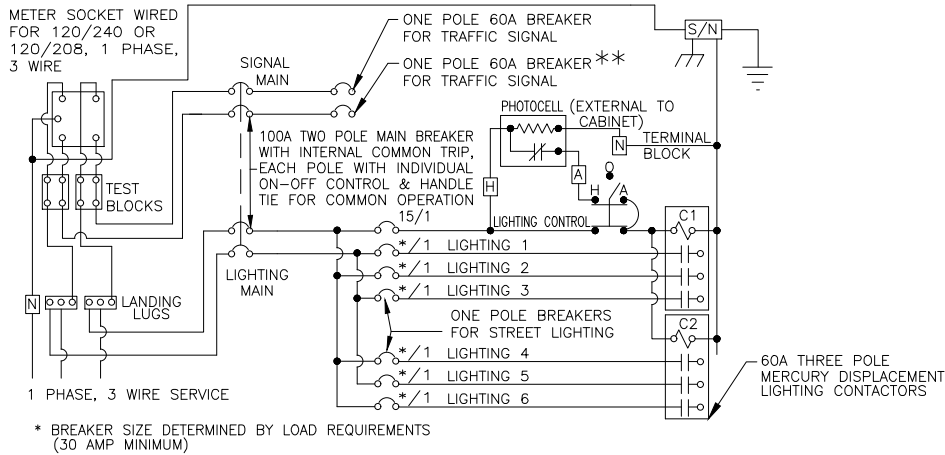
METER SOCKET WIRED FOR 120/240 OR 120/208, 1 PHASE, 3 WIRE

ONE POLE 60A BREAKER FOR TRAFFIC SIGNAL

ONE POLE 60A BREAKER**
FOR TRAFFIC SIGNAL

S/N

SIGNAL MAIN

PHOTOCELL (EXTERNAL TO CABINET)

N TERMINAL BLOCK

100A TWO POLE MAIN BREAKER WITH INTERNAL COMMON TRIP, EACH POLE WITH INDIVIDUAL ON-OFF CONTROL & HANDLE TIE FOR COMMON OPERATION

TEST BLOCKS

H

A

H O A

15/1

LIGHTING CONTROL

C1

*/1 LIGHTING 1

*/1 LIGHTING 2

*/1 LIGHTING 3

LIGHTING MAIN

N

LANDING LUGS

ONE POLE BREAKERS FOR STREET LIGHTING

C2

*/1 LIGHTING 4

*/1 LIGHTING 5

*/1 LIGHTING 6

60A THREE POLE MERCURY DISPLACEMENT LIGHTING CONTACTORS

1 PHASE, 3 WIRE SERVICE

* BREAKER SIZE DETERMINED BY LOAD REQUIREMENTS (30 AMP MINIMUM)